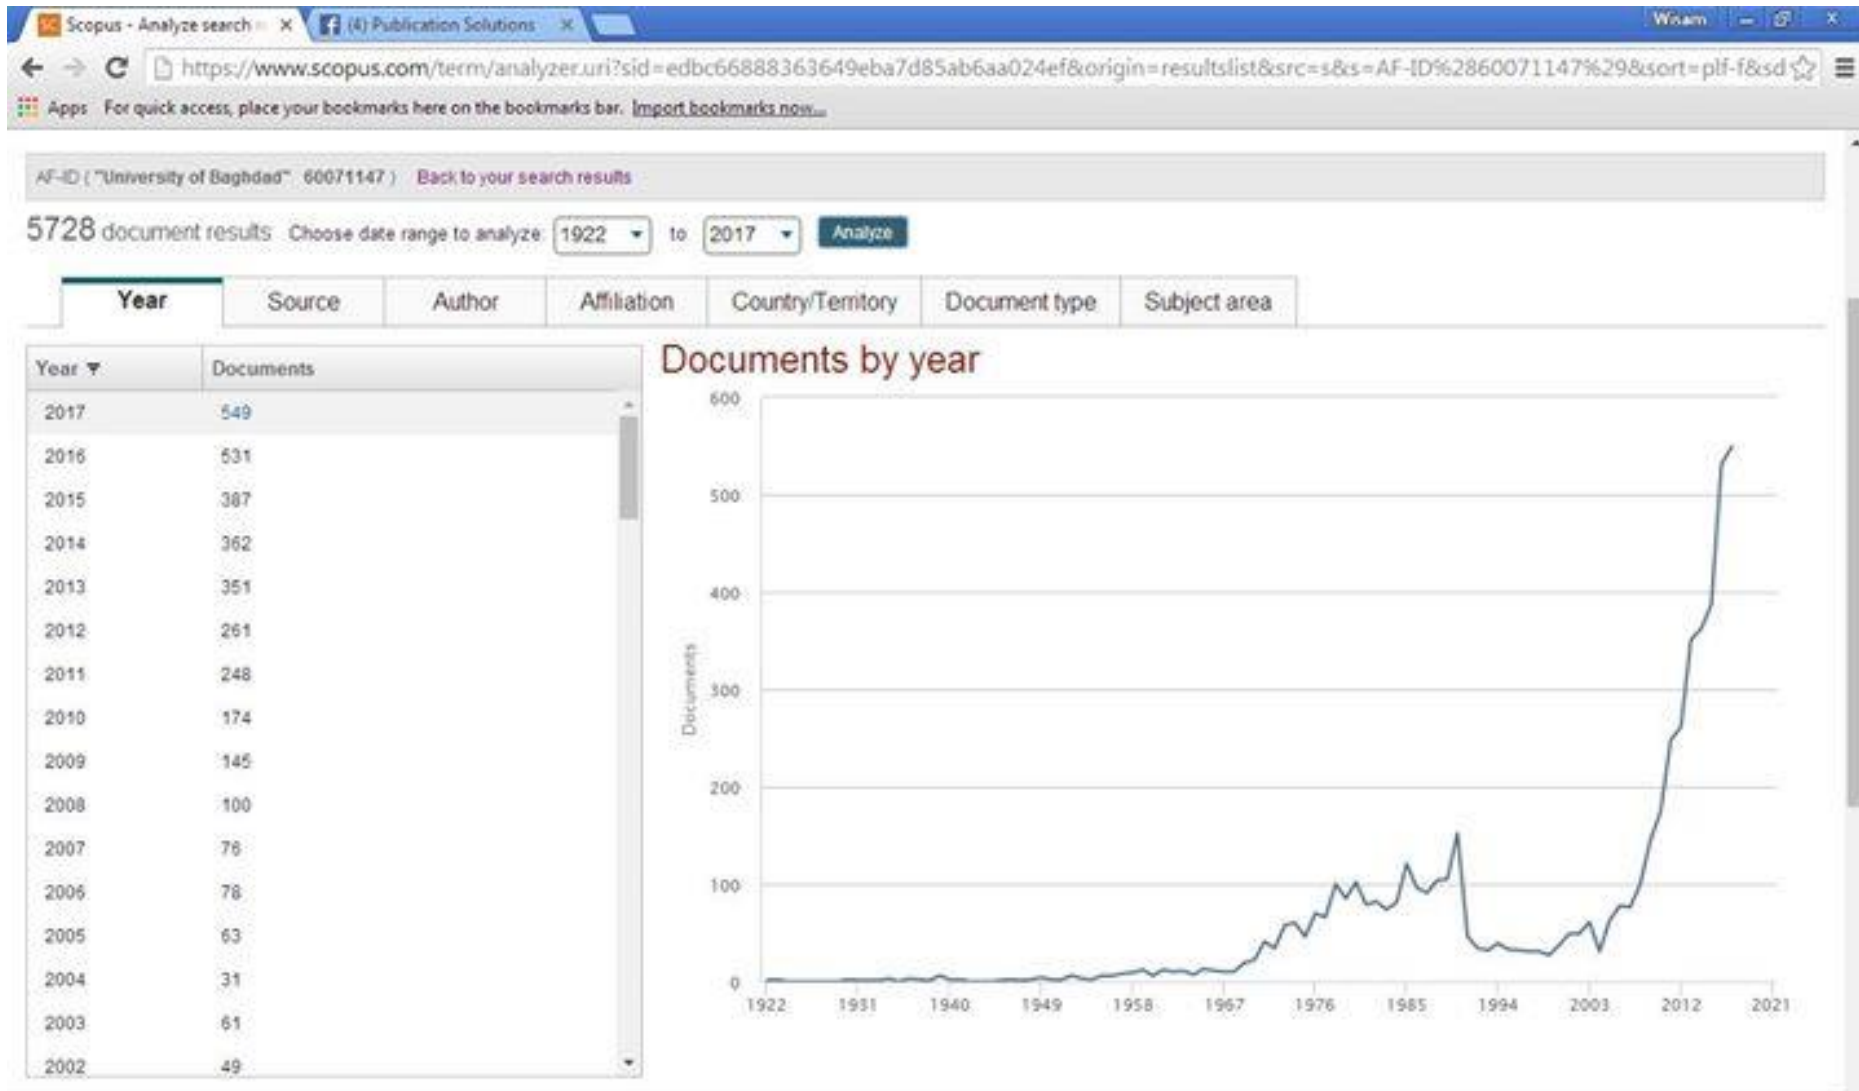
Scopus - Analyze search × (4) Publication Solutions ×

Wisam

https://www.scopus.com/term/analyzer.uri?sid=edbc66888363649eba7d85ab6aa024ef&origin=resultslist&src=s&s=AF-ID%2860071147%29&sort=plf-f&sd

Apps For quick access, place your bookmarks here on the bookmarks bar. Import bookmarks now...

AF-ID ( "University of Baghdad" 60071147 ) Back to your search results

5728 document results Choose date range to analyze 1922 to 2017 Analyze

Year Source Author Affiliation Country/Territory Document type Subject area

| Year | Documents |
|---|---|
| 2017 | 549 |
| 2016 | 531 |
| 2015 | 387 |
| 2014 | 362 |
| 2013 | 351 |
| 2012 | 261 |
| 2011 | 248 |
| 2010 | 174 |
| 2009 | 145 |
| 2008 | 100 |
| 2007 | 76 |
| 2006 | 78 |
| 2005 | 63 |
| 2004 | 31 |
| 2003 | 61 |
| 2002 | 49 |

Documents by year

600
500
400
300
200
100
0
Documents

1922 1931 1940 1949 1958 1967 1976 1985 1994 2003 2012 2021